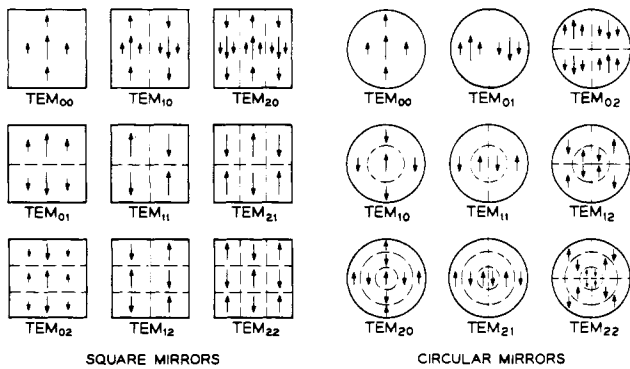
$TEM_{00}$ $TEM_{10}$ $TEM_{20}$

$TEM_{01}$ $TEM_{11}$ $TEM_{21}$

$TEM_{02}$ $TEM_{12}$ $TEM_{22}$

SQUARE MIRRORS

$TEM_{00}$ $TEM_{01}$ $TEM_{02}$

$TEM_{10}$ $TEM_{11}$ $TEM_{12}$

$TEM_{20}$ $TEM_{21}$ $TEM_{22}$

CIRCULAR MIRRORS